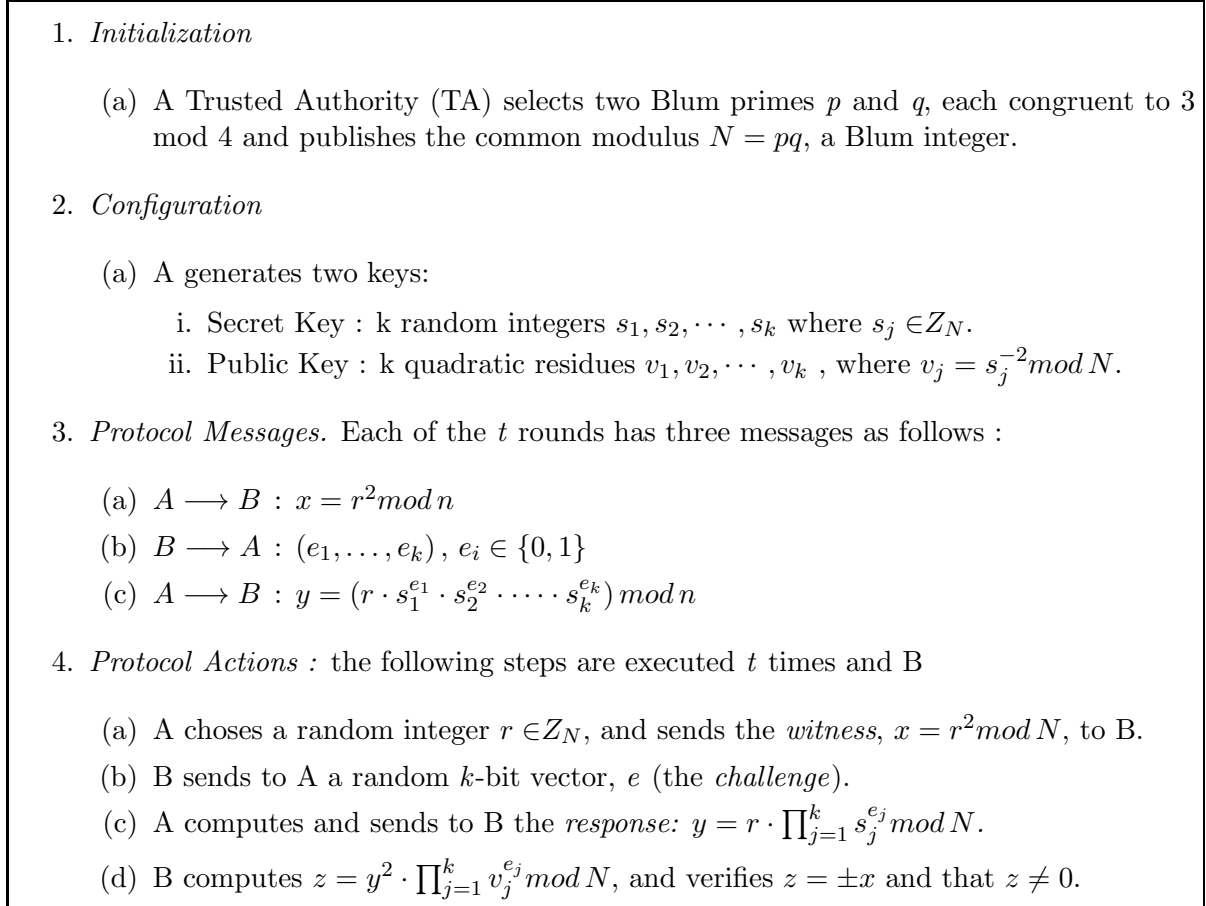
1. *Initialization*

(a) A Trusted Authority (TA) selects two Blum primes $p$ and $q$, each congruent to 3 mod 4 and publishes the common modulus $N = pq$, a Blum integer.

2. *Configuration*

(a) A generates two keys:

i. Secret Key : k random integers $s_1, s_2, \cdots, s_k$ where $s_j \in Z_N$.

ii. Public Key : k quadratic residues $v_1, v_2, \cdots, v_k$ , where $v_j = s_j^{-2} mod\, N$.

3. *Protocol Messages.* Each of the $t$ rounds has three messages as follows :

(a) $A \longrightarrow B : x = r^2 mod\, n$

(b) $B \longrightarrow A : (e_1, \ldots, e_k), e_i \in \{0, 1\}$

(c) $A \longrightarrow B : y = (r \cdot s_1^{e_1} \cdot s_2^{e_2} \cdot \cdots \cdot s_k^{e_k}) mod\, n$

4. *Protocol Actions :* the following steps are executed $t$ times and B

(a) A choses a random integer $r \in Z_N$, and sends the *witness*, $x = r^2 mod\, N$, to B.

(b) B sends to A a random $k$-bit vector, $e$ (the *challenge*).

(c) A computes and sends to B the *response:* $y = r \cdot \prod_{j=1}^{k} s_j^{e_j} mod\, N$.

(d) B computes $z = y^2 \cdot \prod_{j=1}^{k} v_j^{e_j} mod\, N$, and verifies $z = \pm x$ and that $z \neq 0$.